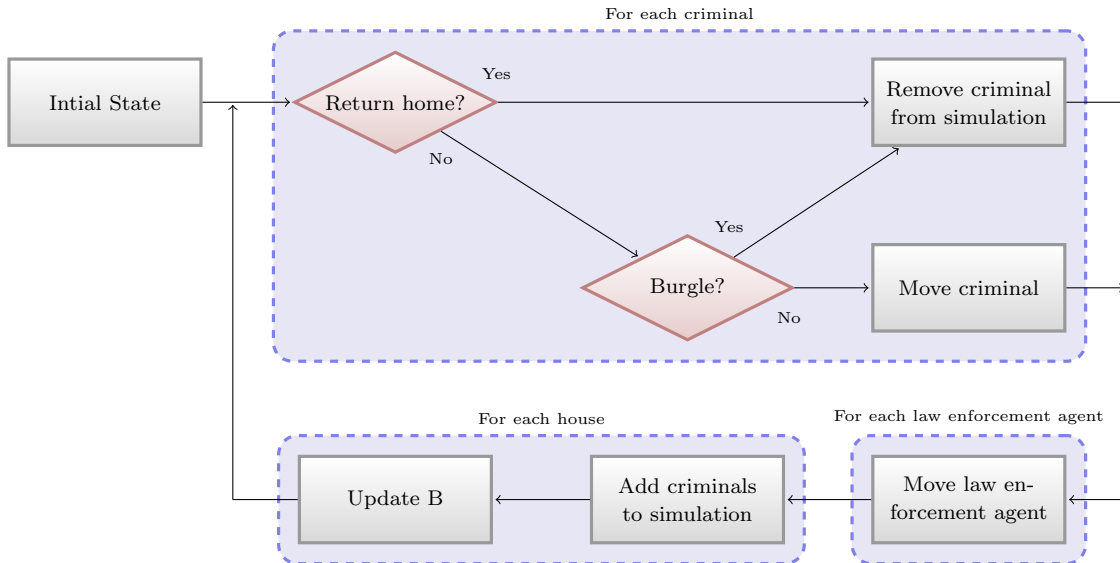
For each criminal

Intial State

Return home?

Yes

No

Remove criminal from simulation

Yes

Burgle?

No

Move criminal

For each house

For each law enforcement agent

Update B

Add criminals to simulation

Move law enforcement agent